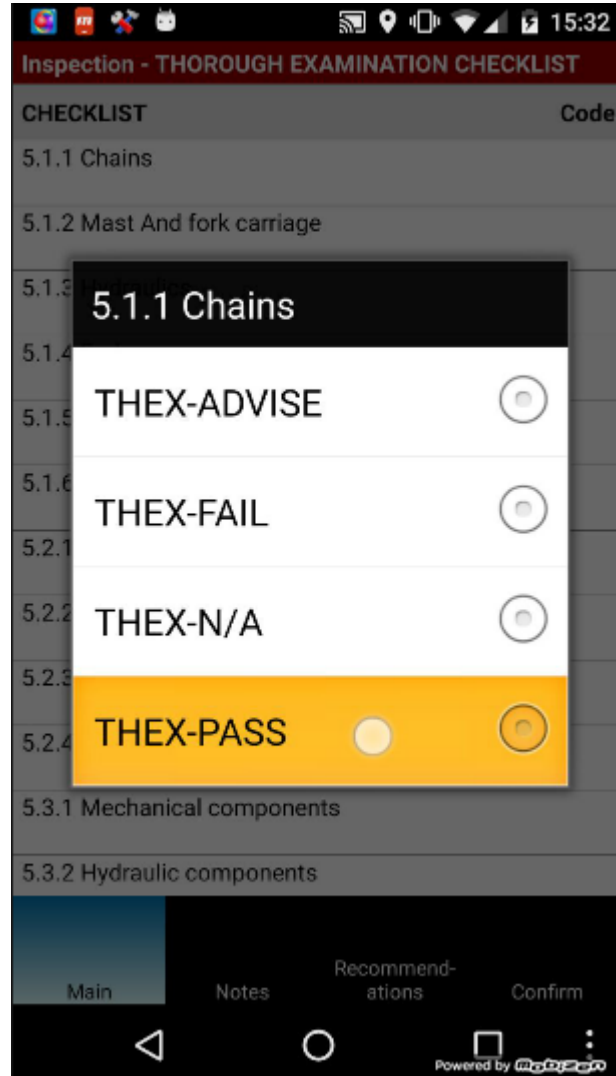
15:32

Inspection - THOROUGH EXAMINATION CHECKLIST

CHECKLIST Code

5.1.1 Chains

5.1.2 Mast And fork carriage

5.1.3 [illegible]

5.1.4

5.1.5

5.1.6

5.2.1

5.2.2

5.2.3

5.2.4

5.1.1 Chains

THEX-ADVISE

THEX-FAIL

THEX-N/A

THEX-PASS

5.3.1 Mechanical components

5.3.2 Hydraulic components

Main Notes Recommendations Confirm

Powered by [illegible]